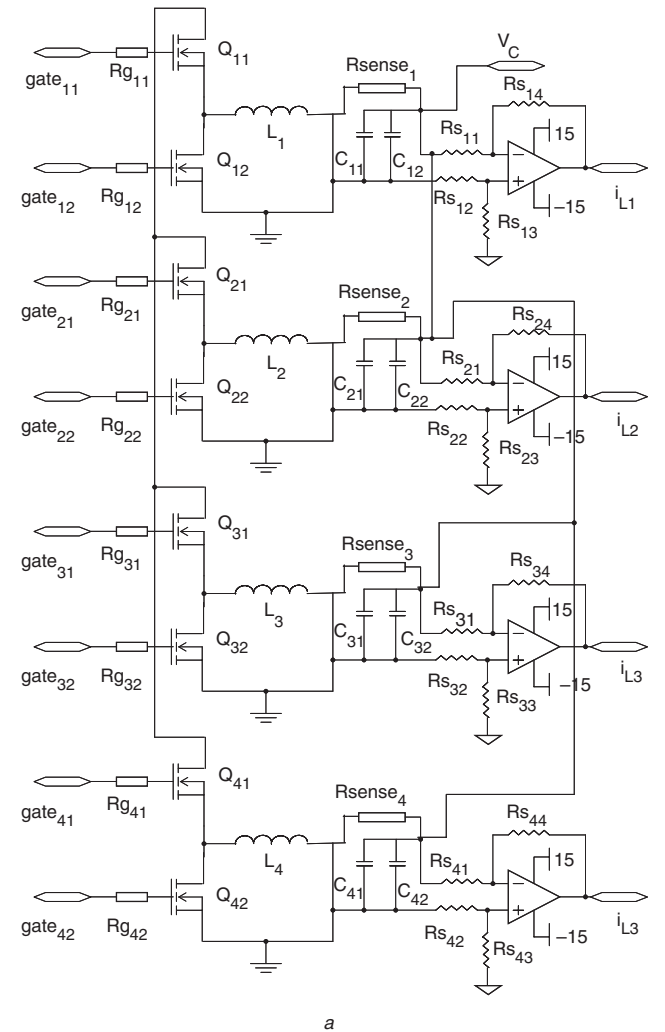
gate$_{11}$ Rg$_{11}$ Q$_{11}$ Rsense$_1$ V$_C$ Rs$_{14}$ L$_1$ Rs$_{11}$ 15 C$_{11}$ C$_{12}$ gate$_{12}$ Rg$_{12}$ Q$_{12}$ Rs$_{12}$ −15 i$_{L1}$ Rs$_{13}$

gate$_{21}$ Rg$_{21}$ Q$_{21}$ Rsense$_2$ Rs$_{24}$ L$_2$ Rs$_{21}$ 15 C$_{21}$ C$_{22}$ gate$_{22}$ Rg$_{22}$ Q$_{22}$ Rs$_{22}$ −15 i$_{L2}$ Rs$_{23}$

gate$_{31}$ Rg$_{31}$ Q$_{31}$ Rsense$_3$ Rs$_{34}$ L$_3$ Rs$_{31}$ 15 C$_{31}$ C$_{32}$ gate$_{32}$ Rg$_{32}$ Q$_{32}$ Rs$_{32}$ −15 i$_{L3}$ Rs$_{33}$

gate$_{41}$ Rg$_{41}$ Q$_{41}$ Rsense$_4$ Rs$_{44}$ L$_4$ Rs$_{41}$ 15 C$_{41}$ C$_{42}$ gate$_{42}$ Rg$_{42}$ Q$_{42}$ Rs$_{42}$ −15 i$_{L3}$ Rs$_{43}$

a